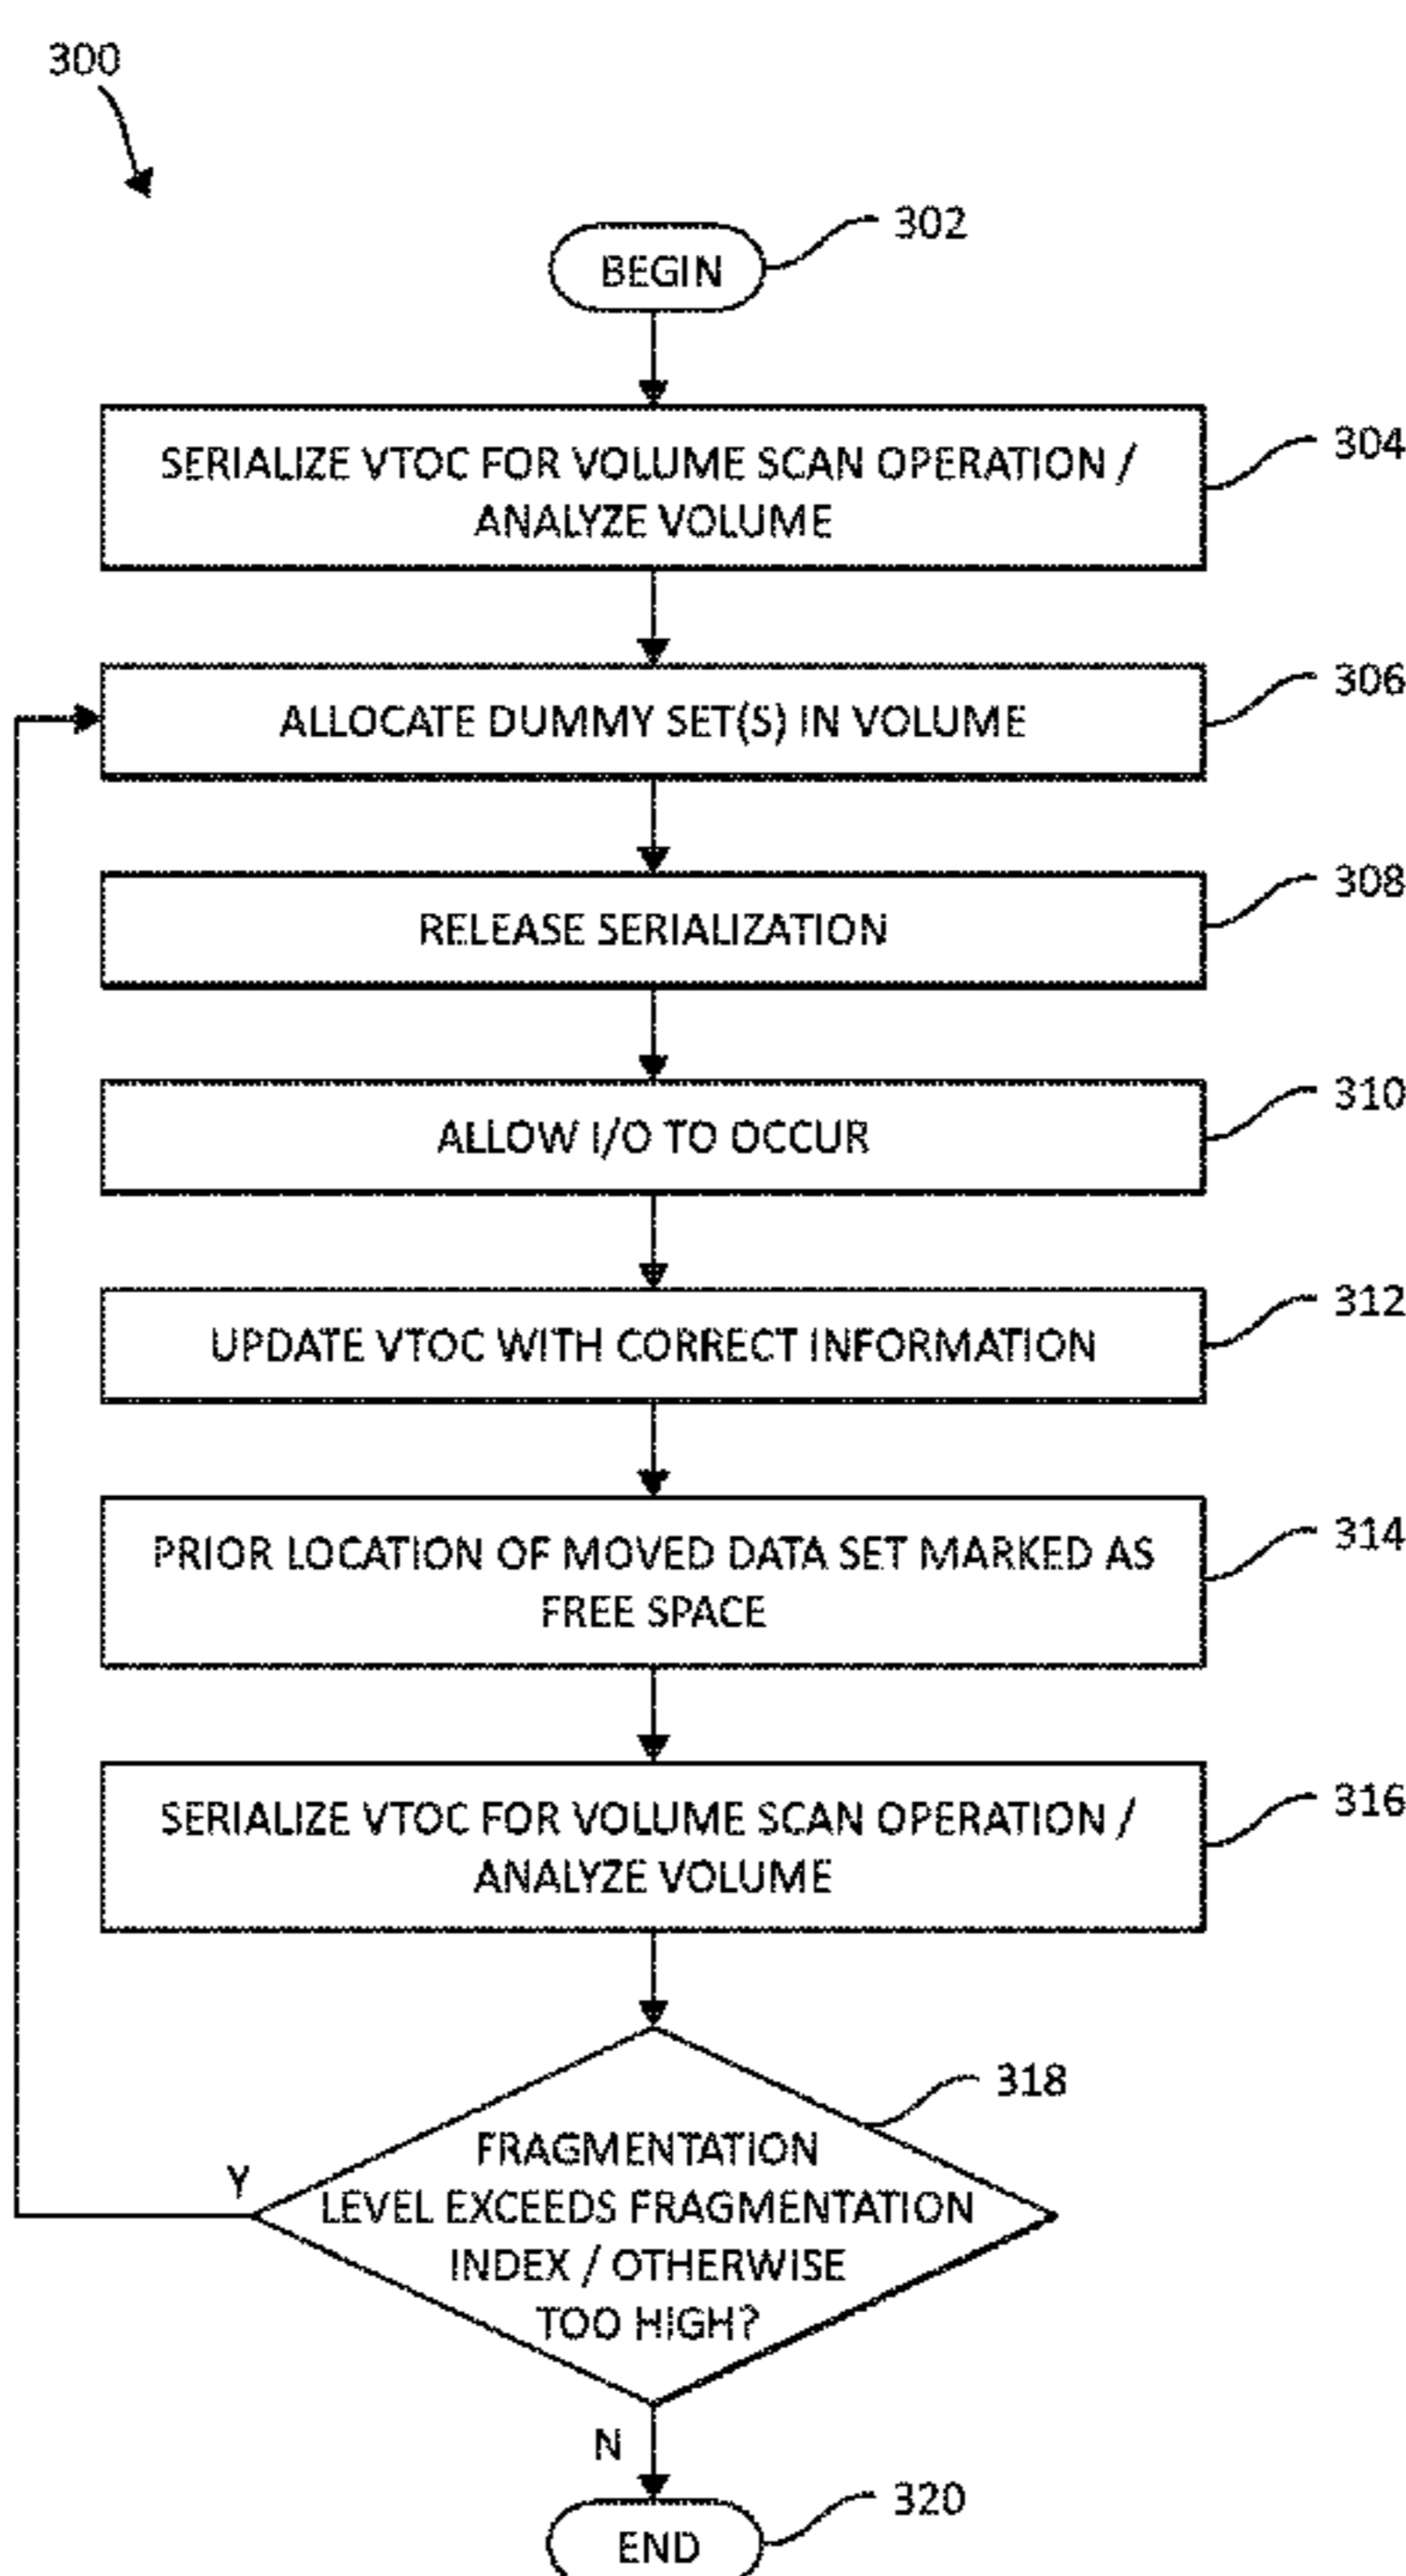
300

BEGIN
302

SERIALIZE VTOC FOR VOLUME SCAN OPERATION / ANALYZE VOLUME
304

ALLOCATE DUMMY SET(S) IN VOLUME
306

RELEASE SERIALIZATION
308

ALLOW I/O TO OCCUR
310

UPDATE VTOC WITH CORRECT INFORMATION
312

PRIOR LOCATION OF MOVED DATA SET MARKED AS FREE SPACE
314

SERIALIZE VTOC FOR VOLUME SCAN OPERATION / ANALYZE VOLUME
316

FRAGMENTATION LEVEL EXCEEDS FRAGMENTATION INDEX / OTHERWISE TOO HIGH?
318

Y

N

END
320